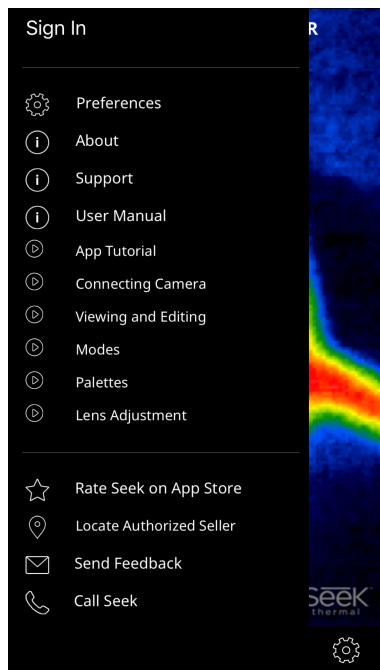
Sign In

R

Preferences

About

Support

User Manual

App Tutorial

Connecting Camera

Viewing and Editing

Modes

Palettes

Lens Adjustment

Rate Seek on App Store

Locate Authorized Seller

Send Feedback

Call Seek

Seek thermal